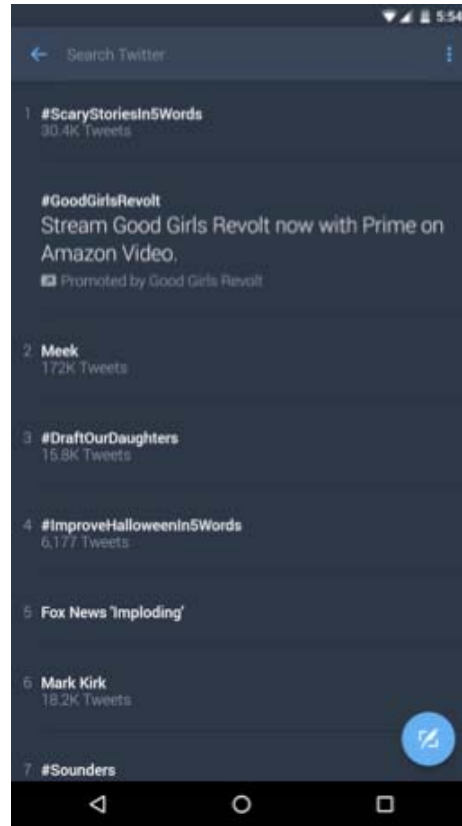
5:54

Search Twitter

1 #ScaryStoriesIn5Words
30.4K Tweets

#GoodGirlsRevolt
Stream Good Girls Revolt now with Prime on Amazon Video.
Promoted by Good Girls Revolt

2 Meek
172K Tweets

3 #DraftOurDaughters
15.8K Tweets

4 #ImproveHalloweenIn5Words
6,177 Tweets

5 Fox News 'Imploding'

6 Mark Kirk
18.2K Tweets

7 #Sounders